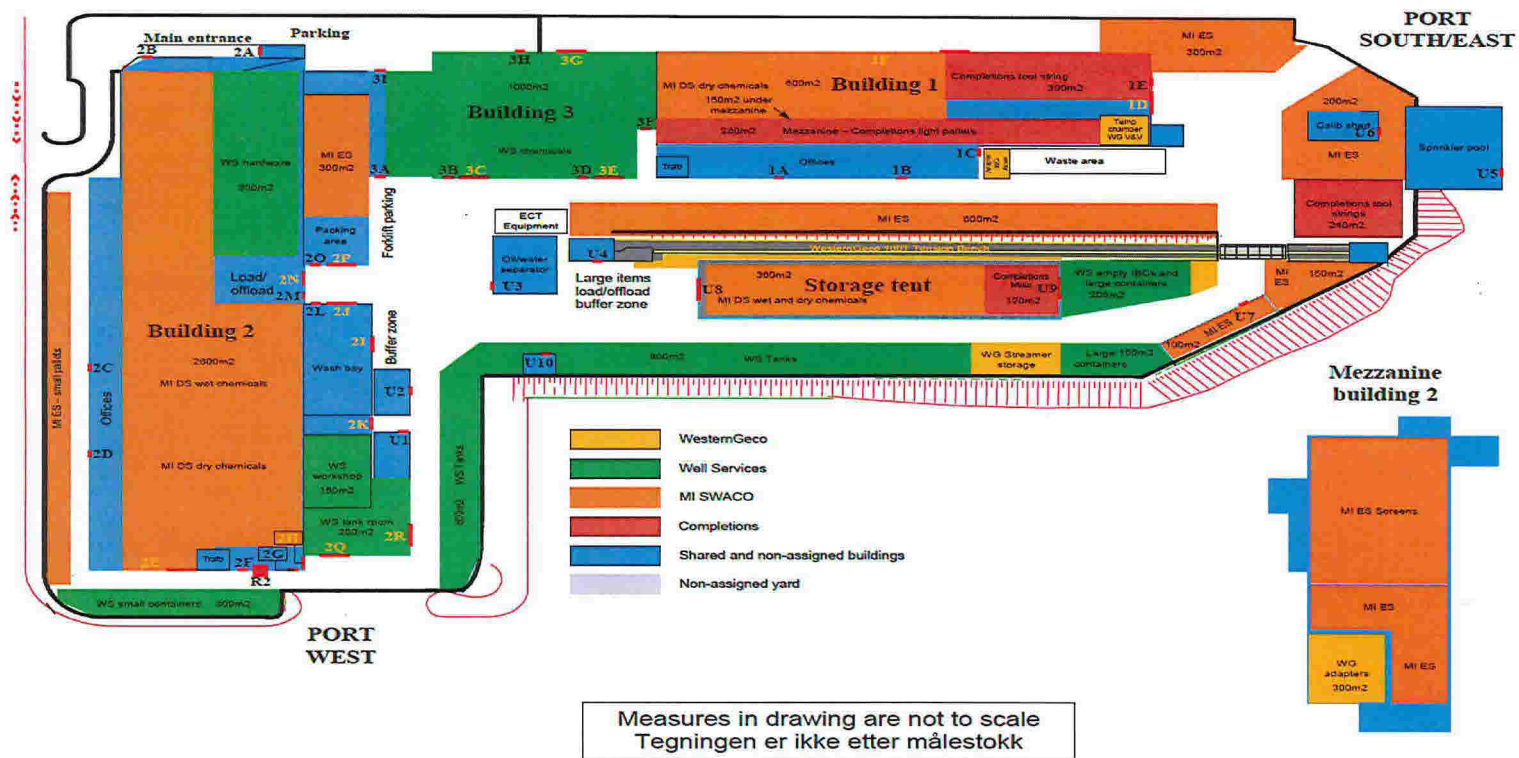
Main entrance
Parking
2B
2A
3I
3H
3G
1F
PORT SOUTH/EAST
MI ES 300m2
Building 3
1000m2
MI DS dry chemicals 600m2
Building 1
150m2 under mezzanine
Completions tool string 300m2
1E
1D
200m2
Calib shed
U6
3F
200m2 Mezzanine – Completions light pallets
Temp chamber WG V&V
WS hardware 800m2
MI ES 300m2
3A
WS chemicals
3B 3C
3D 3E
Trafo
1A Offices
1B
1C
Waste area
MI ES
Sprinkler pool
U5
Forklift parking
ECT Equipment
MI ES 600m2
Completions tool strings 240m2
Packing area
2O 2P
U4
WesternGeco 100T Tension Bench
Oil/water separator
U3
Load/ offload
2N
2M
Large items load/offload buffer zone
U8
300m2
Storage tent
MI DS wet and dry chemicals
Completions Misc 100m2
U9
WS empty IBCs and large containers 200m2
MI ES
150m2
2L 2J
Buffer zone
2I
MI ES
U7
100m2
Building 2
2800m2
MI DS wet chemicals
MI DS dry chemicals
2C
2D
Offices
MI ES - small parts
Wash bay
U2
2K
U1
WS workshop 150m2
WS tank room 250m2
2H
2Q
2R
2E
Trafo
2F
2G
R2
U10
800m2 WS Tanks
WG Streamer storage
Large 100m2 containers
WS Tanks
600m2
Mezzanine building 2
WesternGeco
Well Services
MI SWACO
Completions
Shared and non-assigned buildings
Non-assigned yard
MI ES Screens
MI ES
WG adapters 300m2
MI ES
WS small containers 600m2
PORT WEST
Measures in drawing are not to scale
Tegningen er ikke etter målestokk